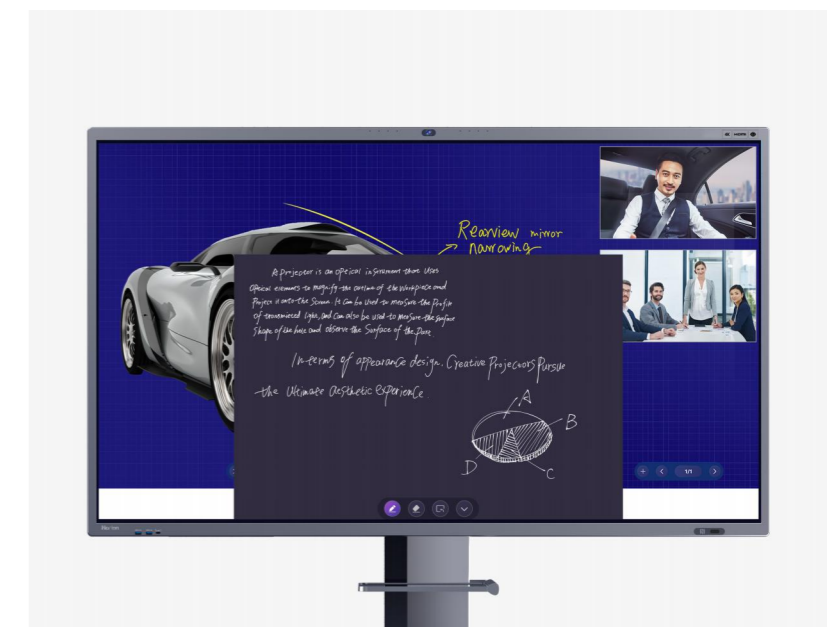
Rearview mirror narrowing

A projector is an optical instrument that uses optical elements to magnify the contour of the workpiece and project it onto the screen. It can be used to measure the profile of transmitted light, and can also be used to measure the surface shape of the hole and observe the surface of the part

In terms of appearance design, Creative Projectors pursue the ultimate aesthetic experience

A
B
C
D

1/1